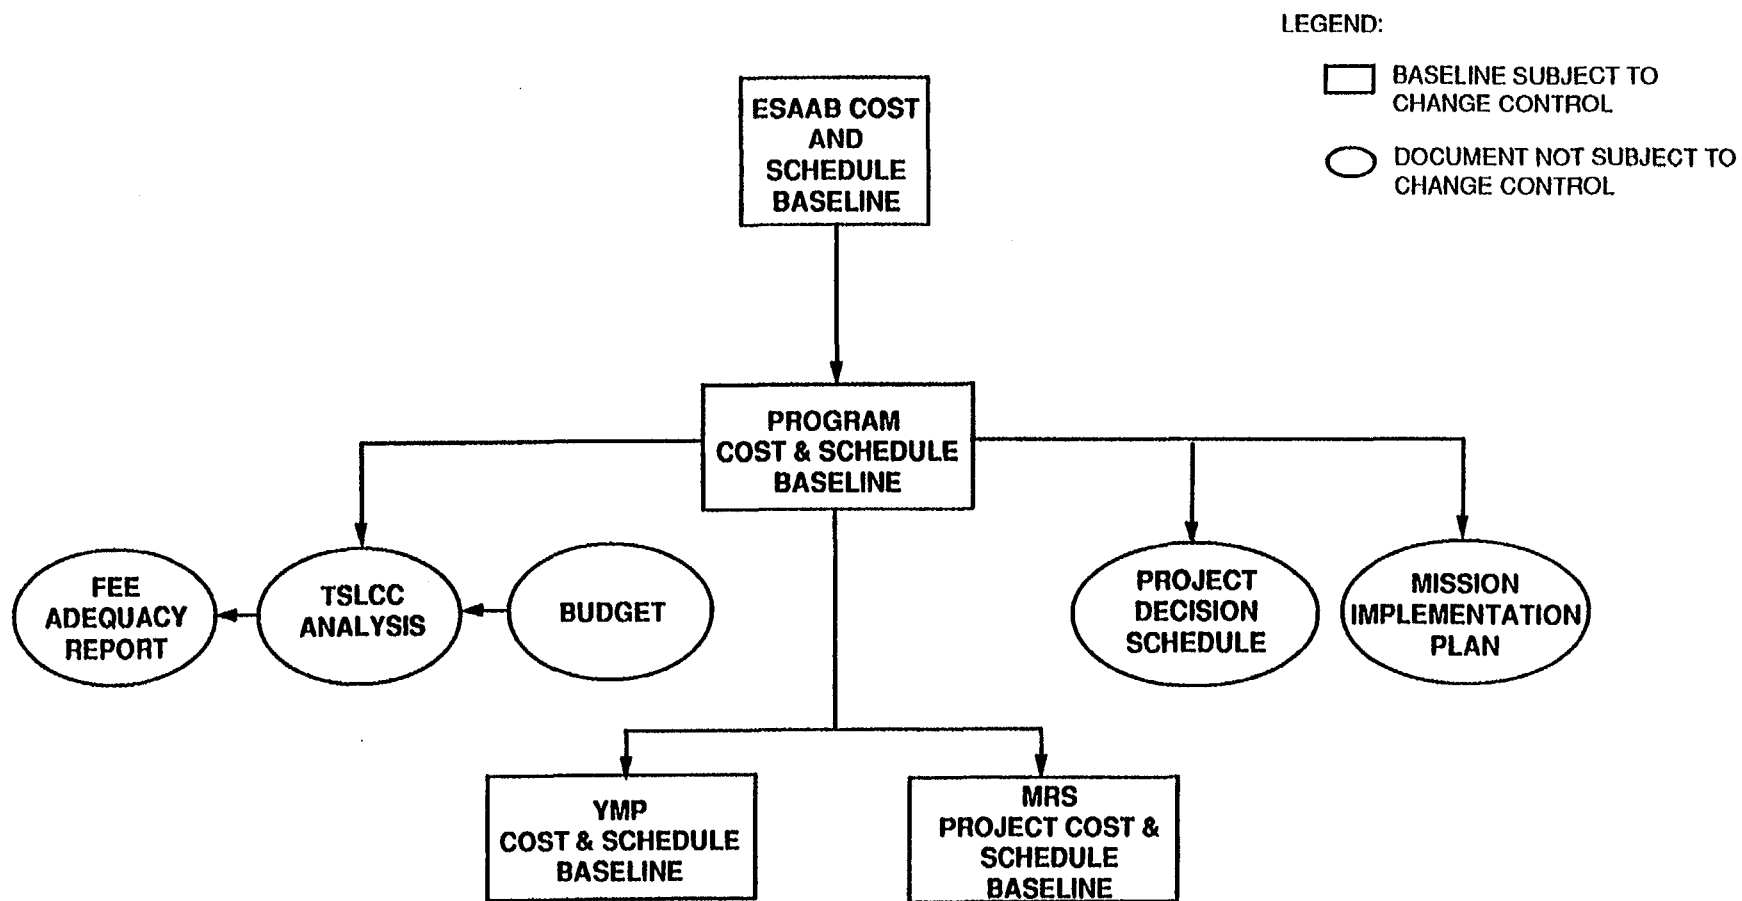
LEGEND:

BASELINE SUBJECT TO CHANGE CONTROL

DOCUMENT NOT SUBJECT TO CHANGE CONTROL

ESAAB COST AND SCHEDULE BASELINE

PROGRAM COST & SCHEDULE BASELINE

FEE ADEQUACY REPORT

TSLCC ANALYSIS

BUDGET

PROJECT DECISION SCHEDULE

MISSION IMPLEMENTATION PLAN

YMP COST & SCHEDULE BASELINE

MRS PROJECT COST & SCHEDULE BASELINE